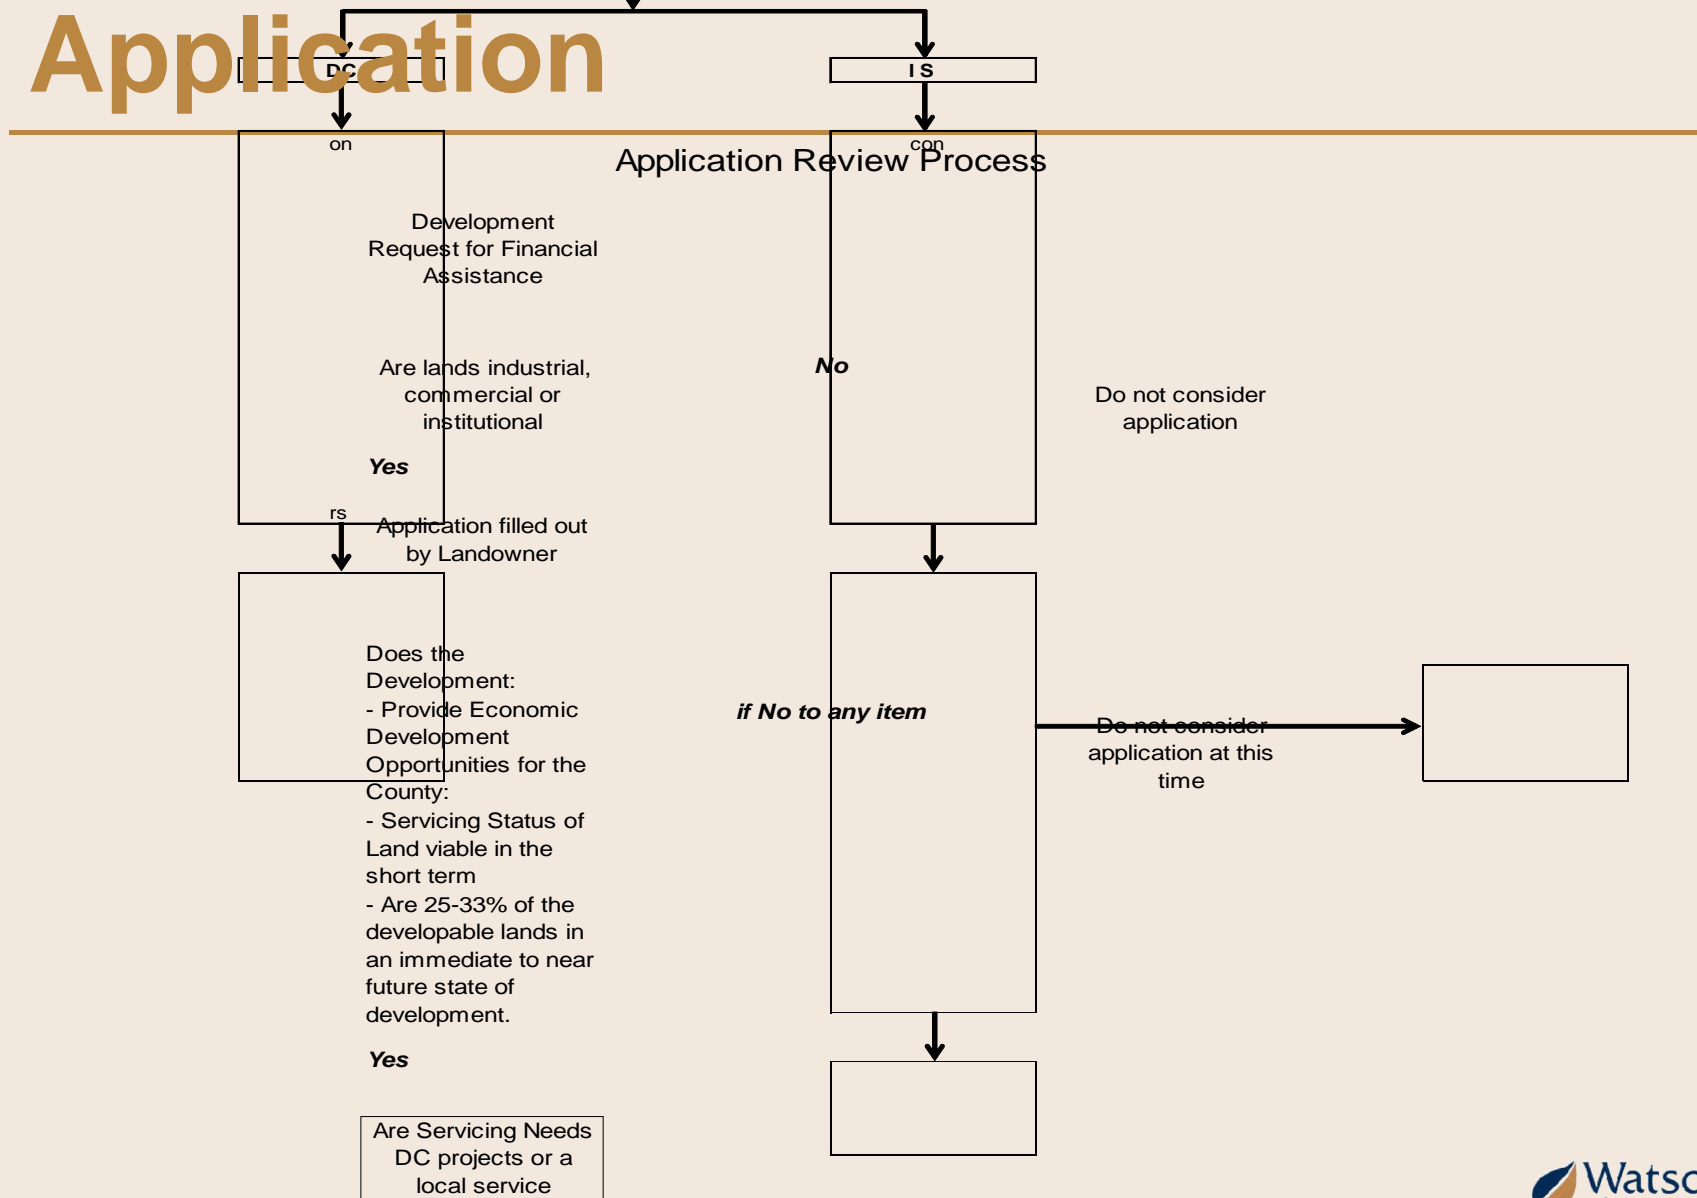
Application

DC

IS

on

con

Application Review Process

Development Request for Financial Assistance

Are lands industrial, commercial or institutional

No

Do not consider application

Yes

rs

Application filled out by Landowner

Does the Development:
- Provide Economic Development Opportunities for the County:
- Servicing Status of Land viable in the short term
- Are 25-33% of the developable lands in an immediate to near future state of development.

if No to any item

Do not consider application at this time

Yes

Are Servicing Needs DC projects or a local service

Watso